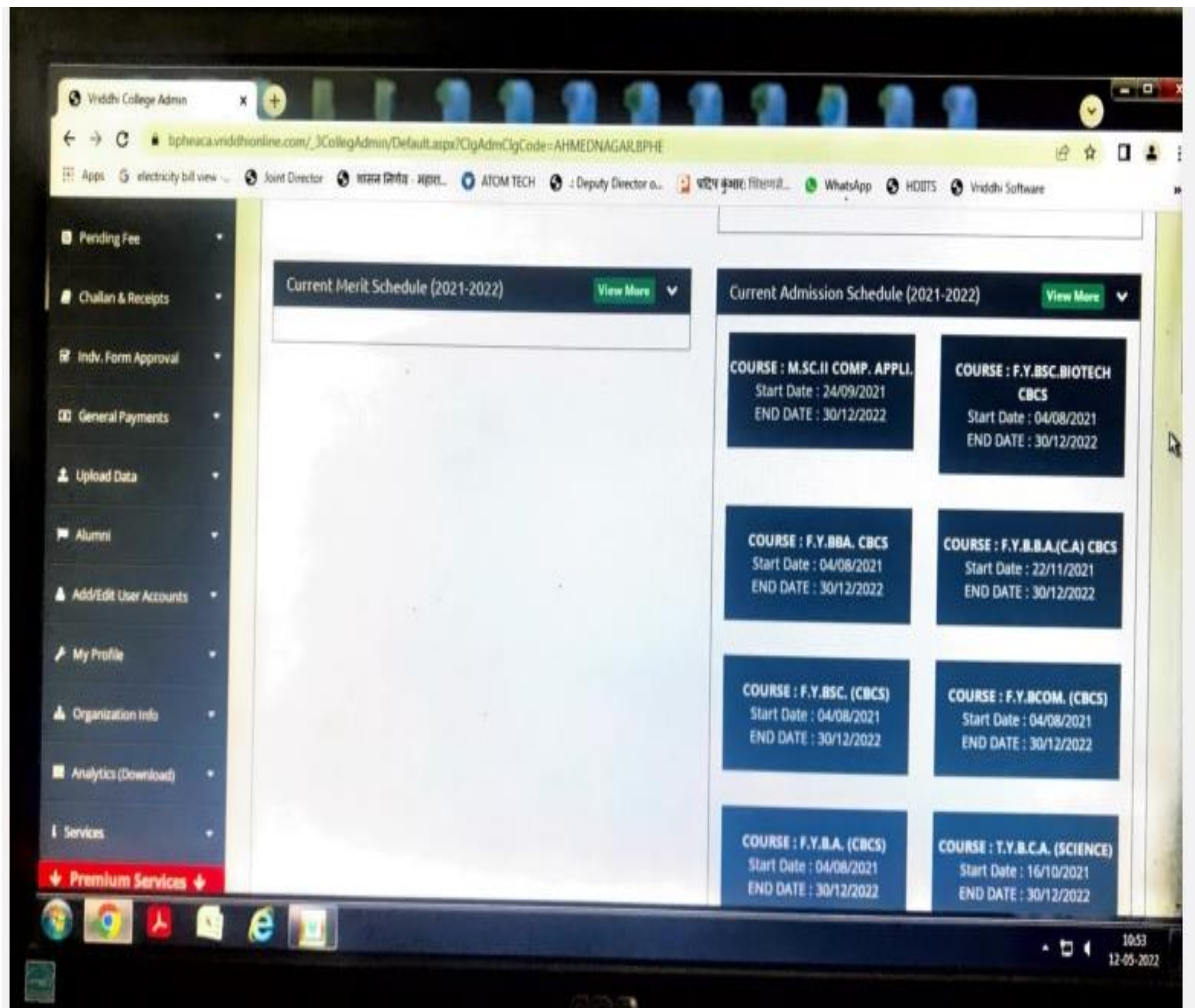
Vriddhi College Admin

bpheaca.vriddhionline.com/_3CollegAdmin/Default.aspx?ClgAdmClgCode=AHMEDNAGAR,BPHE

Apps electricity bill view Joint Director शासन निर्णय - महारा... ATOM TECH : Deputy Director o... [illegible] WhatsApp HDBTS Vriddhi Software

Pending Fee
Challan & Receipts
Indv. Form Approval
General Payments
Upload Data
Alumni
Add/Edit User Accounts
My Profile
Organization Info
Analytics (Download)
Services
Premium Services

Current Merit Schedule (2021-2022) View More

Current Admission Schedule (2021-2022) View More

COURSE : M.SC.II COMP. APPLI.
Start Date : 24/09/2021
END DATE : 30/12/2022

COURSE : F.Y.BSC.BIOTECH CBCS
Start Date : 04/08/2021
END DATE : 30/12/2022

COURSE : F.Y.BBA. CBCS
Start Date : 04/08/2021
END DATE : 30/12/2022

COURSE : F.Y.B.B.A.(C.A) CBCS
Start Date : 22/11/2021
END DATE : 30/12/2022

COURSE : F.Y.BSC. (CBCS)
Start Date : 04/08/2021
END DATE : 30/12/2022

COURSE : F.Y.BCOM. (CBCS)
Start Date : 04/08/2021
END DATE : 30/12/2022

COURSE : F.Y.B.A. (CBCS)
Start Date : 04/08/2021
END DATE : 30/12/2022

COURSE : T.Y.B.C.A. (SCIENCE)
Start Date : 16/10/2021
END DATE : 30/12/2022

10:53
12-05-2022